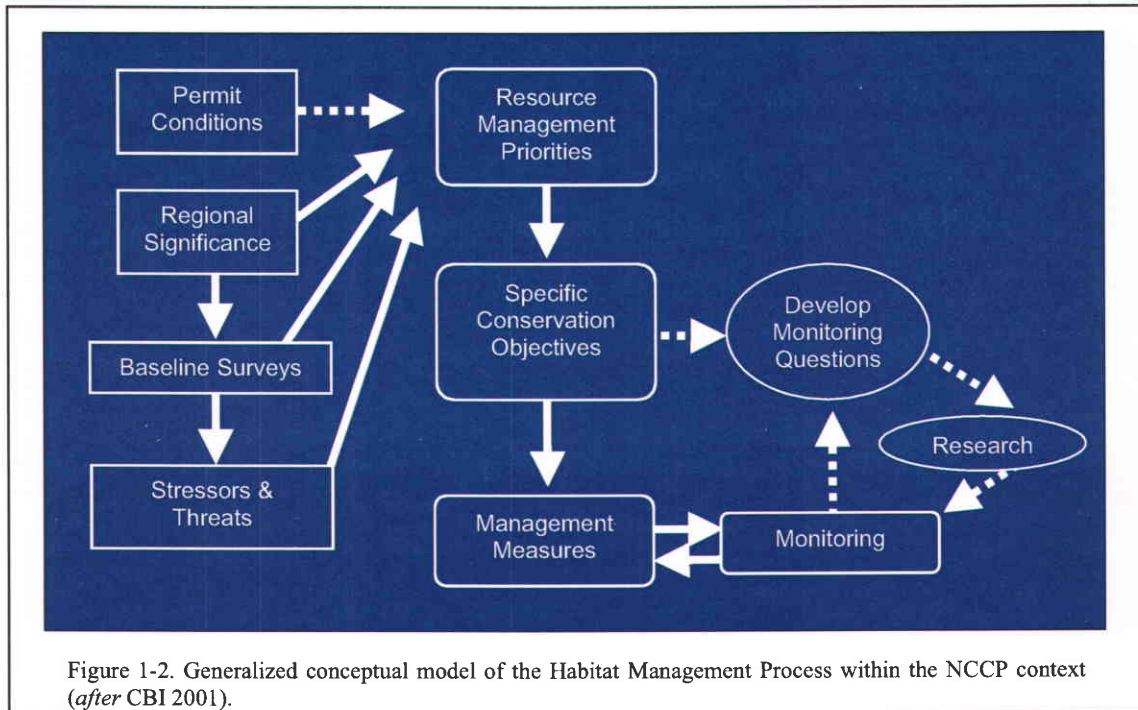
Permit Conditions

Regional Significance

Baseline Surveys

Stressors & Threats

Resource Management Priorities

Specific Conservation Objectives

Management Measures

Develop Monitoring Questions

Research

Monitoring

Figure 1-2. Generalized conceptual model of the Habitat Management Process within the NCCP context (*after* CBI 2001).